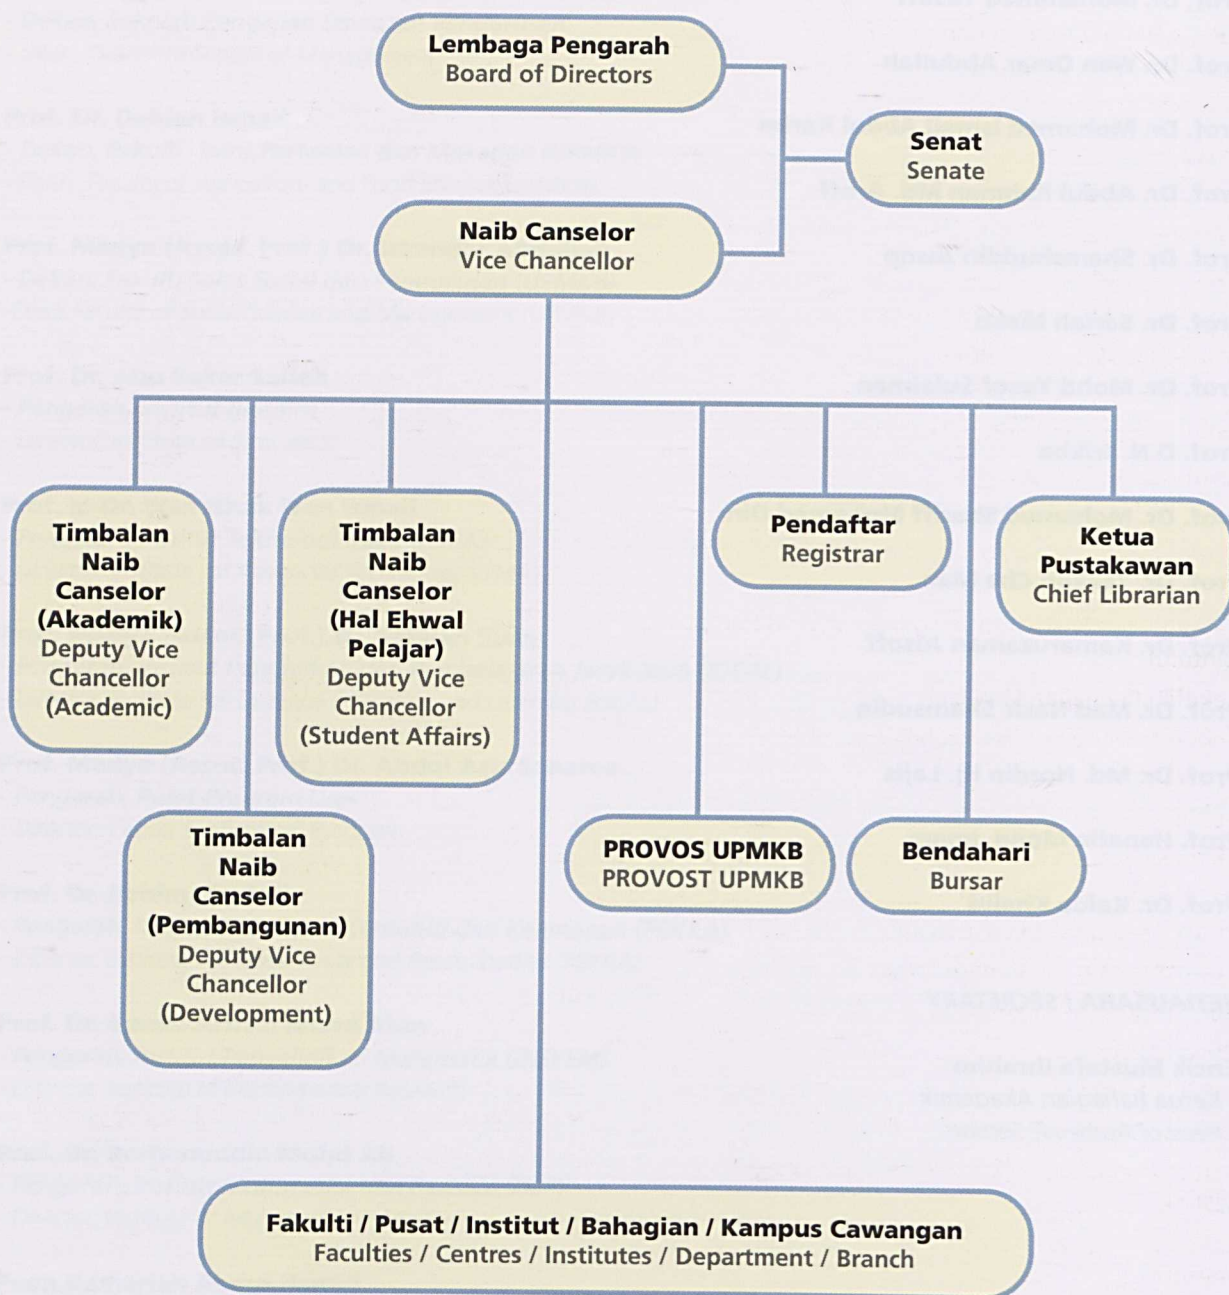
Lembaga Pengarah
Board of Directors

Senat
Senate

Naib Canselor
Vice Chancellor

Timbalan Naib Canselor (Akademik)
Deputy Vice Chancellor (Academic)

Timbalan Naib Canselor (Hal Ehwal Pelajar)
Deputy Vice Chancellor (Student Affairs)

Pendaftar
Registrar

Ketua Pustakawan
Chief Librarian

Timbalan Naib Canselor (Pembangunan)
Deputy Vice Chancellor (Development)

PROVOS UPMKB
PROVOST UPMKB

Bendahari
Bursar

Fakulti / Pusat / Institut / Bahagian / Kampus Cawangan
Faculties / Centres / Institutes / Department / Branch